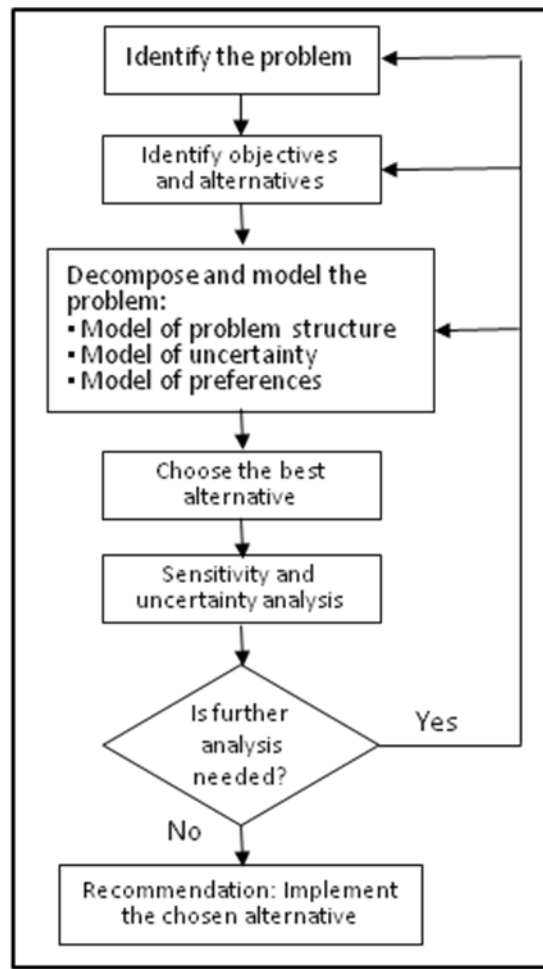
Identify the problem

Identify objectives and alternatives

Decompose and model the problem:
▪ Model of problem structure
▪ Model of uncertainty
▪ Model of preferences

Choose the best alternative

Sensitivity and uncertainty analysis

Is further analysis needed?

Yes

No

Recommendation: Implement the chosen alternative